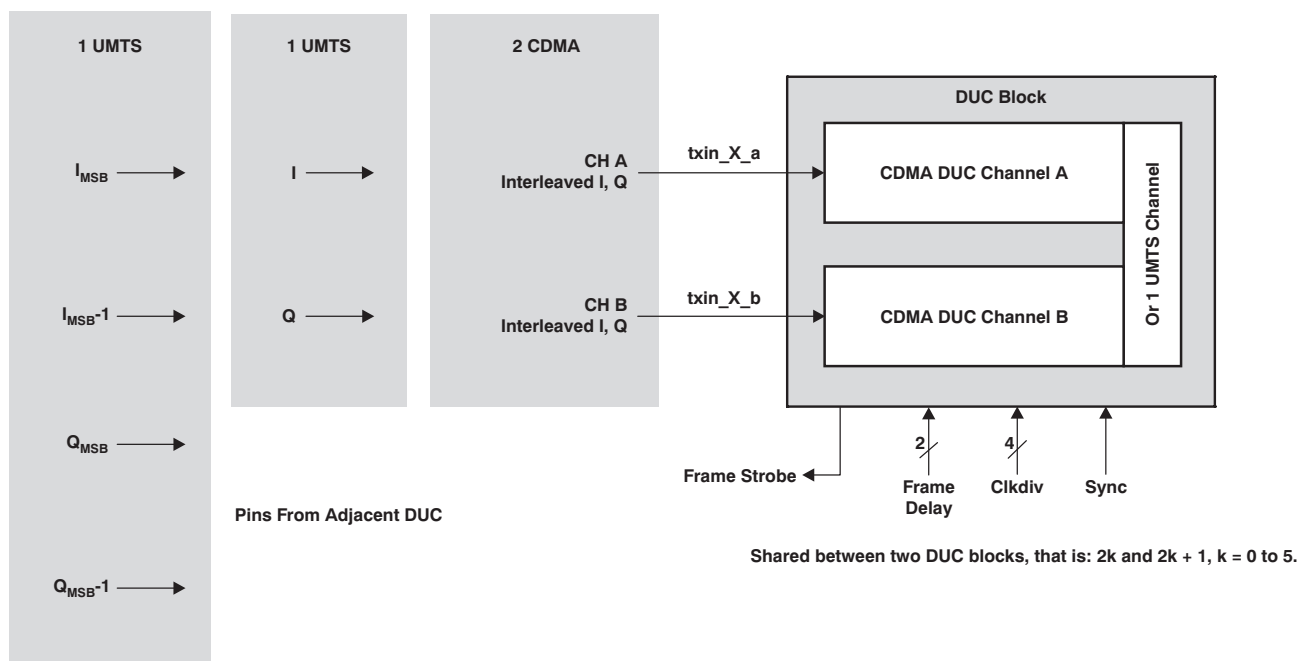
1 UMTS

$I_{MSB}$

$I_{MSB}$-1

$Q_{MSB}$

$Q_{MSB}$-1

1 UMTS

I

Q

2 CDMA

CH A
Interleaved I, Q

CH B
Interleaved I, Q

txin_X_a

txin_X_b

DUC Block

CDMA DUC Channel A

CDMA DUC Channel B

Or 1 UMTS Channel

Frame Strobe

2

Frame Delay

4

Clkdiv

Sync

Pins From Adjacent DUC

Shared between two DUC blocks, that is: 2k and 2k + 1, k = 0 to 5.